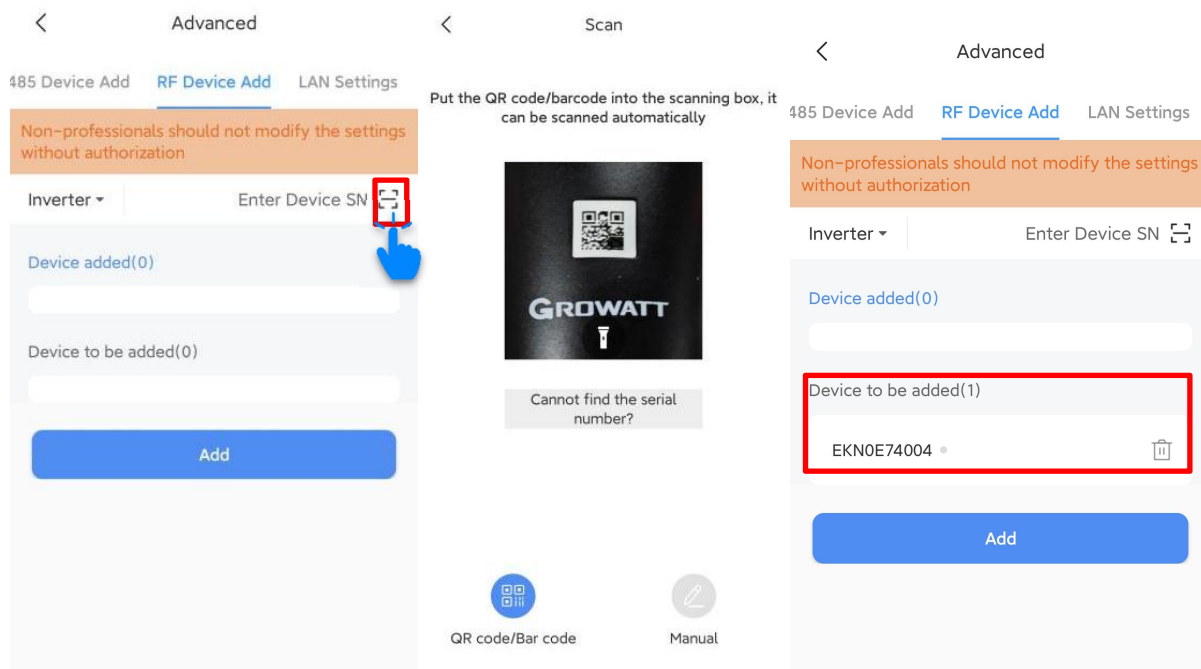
Advanced

485 Device Add RF Device Add LAN Settings

Non-professionals should not modify the settings without authorization

Inverter Enter Device SN

Device added(0)

Device to be added(0)

Add

Scan

Put the QR code/barcode into the scanning box, it can be scanned automatically

GROWATT

Cannot find the serial number?

QR code/Bar code

Manual

Advanced

485 Device Add RF Device Add LAN Settings

Non-professionals should not modify the settings without authorization

Inverter Enter Device SN

Device added(0)

Device to be added(1)

EKN0E74004

Add